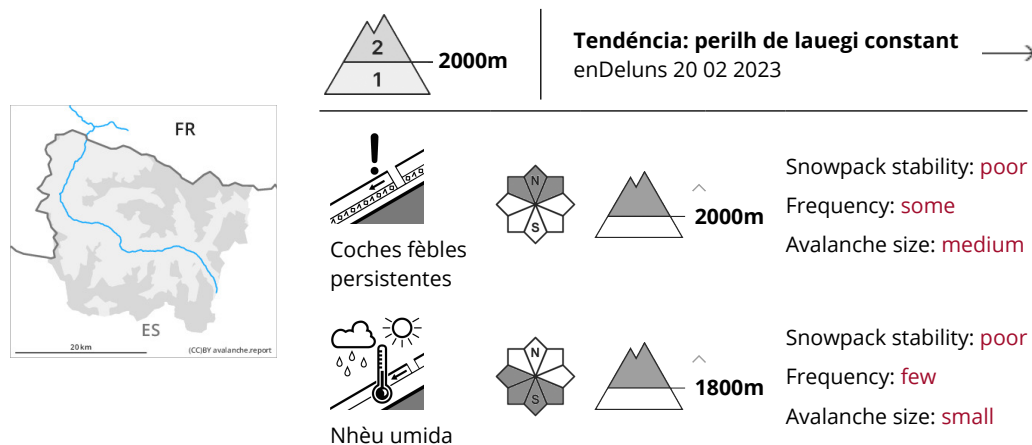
FR

ES

20 km

(CC)BY avalanche.report

2
1
2000m

Tendéncia: perilh de lauegi constant
enDeluns 20 02 2023

N
S
2000m

Snowpack stability: poor
Frequency: some
Avalanche size: medium

Coches fèbles persistentes

N
S
1800m

Snowpack stability: poor
Frequency: few
Avalanche size: small

Nhèu umida